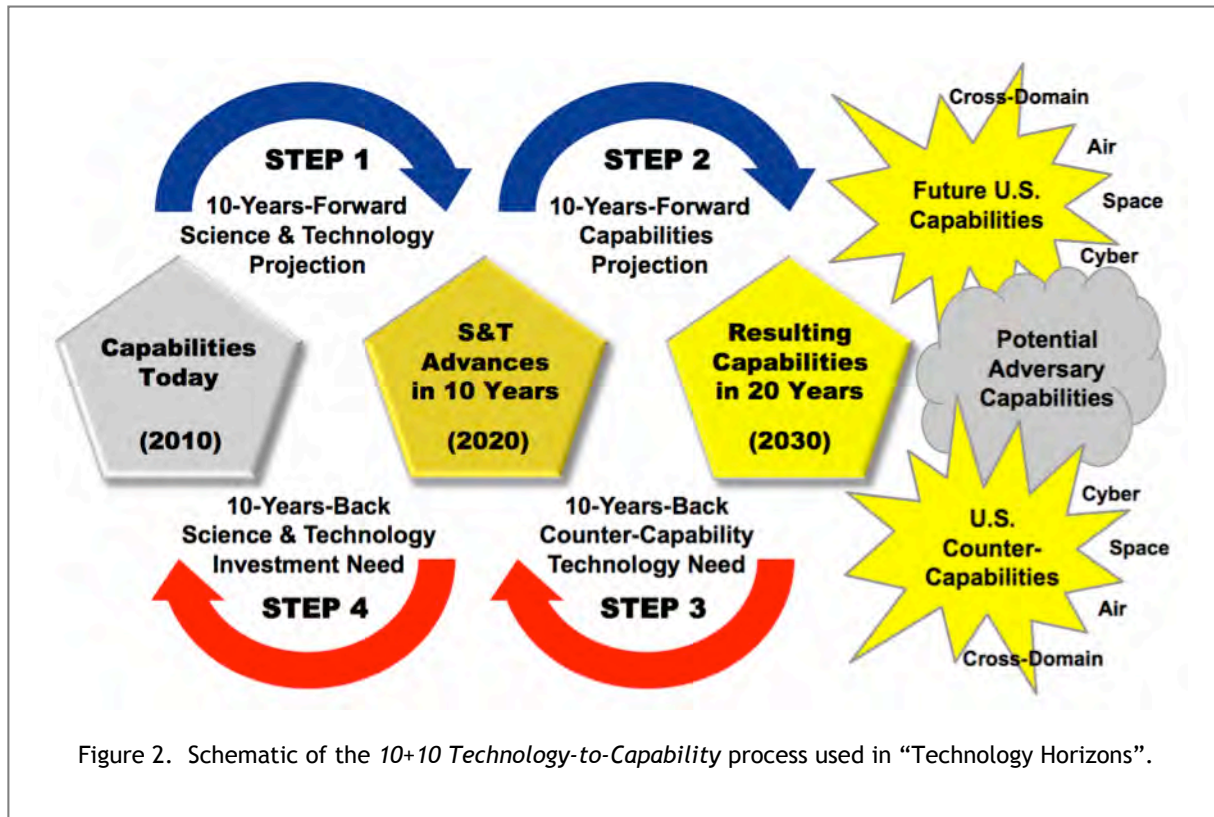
STEP 1
10-Years-Forward Science & Technology Projection

STEP 2
10-Years-Forward Capabilities Projection

Cross-Domain
Air
Space
Cyber
Future U.S. Capabilities

Capabilities Today
(2010)

S&T Advances in 10 Years
(2020)

Resulting Capabilities in 20 Years
(2030)

Potential Adversary Capabilities

Cyber
Space
Air
Cross-Domain
U.S. Counter-Capabilities

10-Years-Back Science & Technology Investment Need
STEP 4

10-Years-Back Counter-Capability Technology Need
STEP 3

Figure 2. Schematic of the *10+10 Technology-to-Capability* process used in “Technology Horizons”.